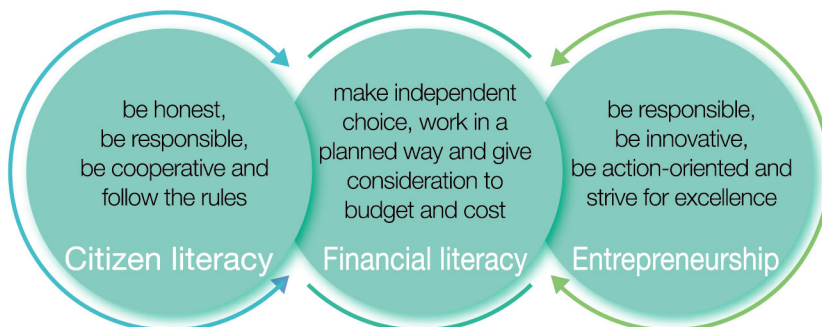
be honest,
be responsible,
be cooperative and
follow the rules

Citizen literacy

make independent
choice, work in a
planned way and give
consideration to
budget and cost

Financial literacy

be responsible,
be innovative,
be action-oriented and
strive for excellence

Entrepreneurship